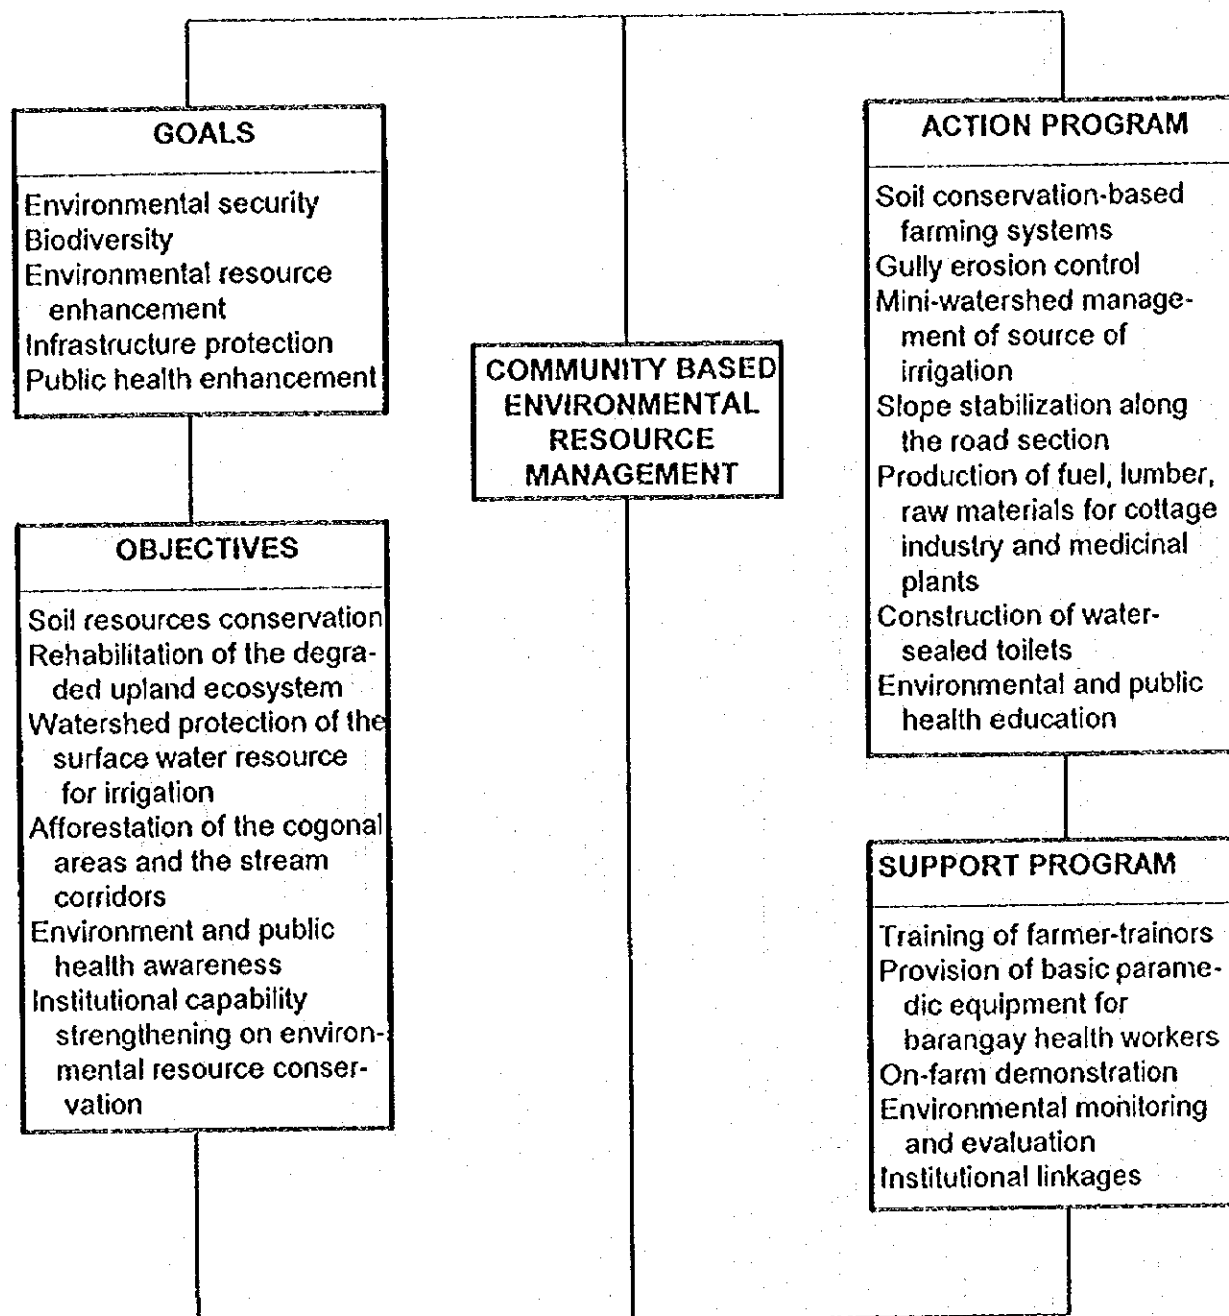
GOALS

Environmental security
Biodiversity
Environmental resource enhancement
Infrastructure protection
Public health enhancement

OBJECTIVES

Soil resources conservation
Rehabilitation of the degraded upland ecosystem
Watershed protection of the surface water resource for irrigation
Afforestation of the cogonal areas and the stream corridors
Environment and public health awareness
Institutional capability strengthening on environmental resource conservation

COMMUNITY BASED ENVIRONMENTAL RESOURCE MANAGEMENT

ACTION PROGRAM

Soil conservation-based farming systems
Gully erosion control
Mini-watershed management of source of irrigation
Slope stabilization along the road section
Production of fuel, lumber, raw materials for cottage industry and medicinal plants
Construction of water-sealed toilets
Environmental and public health education

SUPPORT PROGRAM

Training of farmer-trainors
Provision of basic paramedic equipment for barangay health workers
On-farm demonstration
Environmental monitoring and evaluation
Institutional linkages